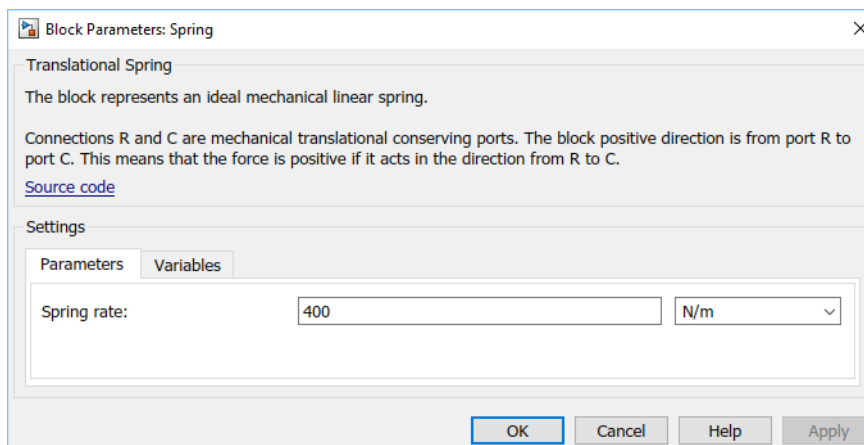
Block Parameters: Spring

Translational Spring

The block represents an ideal mechanical linear spring.

Connections R and C are mechanical translational conserving ports. The block positive direction is from port R to port C. This means that the force is positive if it acts in the direction from R to C.

Source code

Settings

Parameters | Variables

Spring rate: 400 N/m

OK | Cancel | Help | Apply